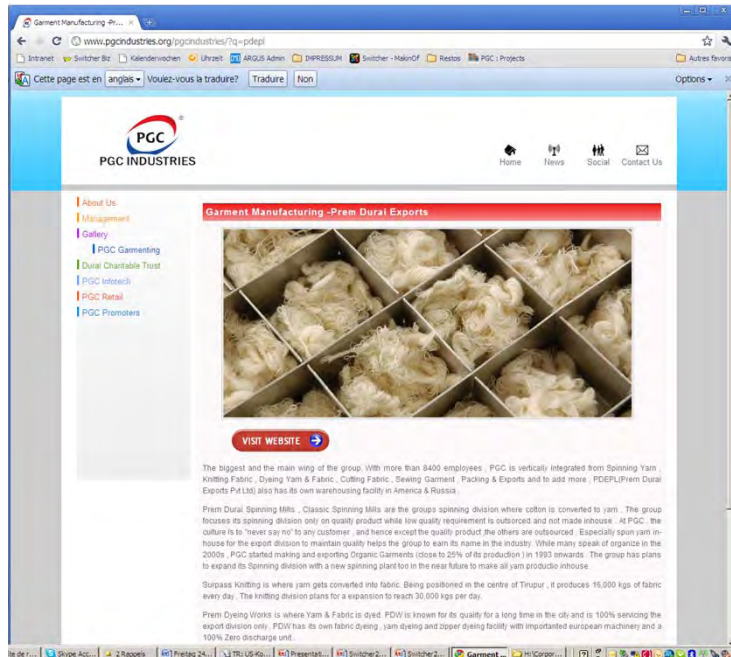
Garment Manufacturing -Pr... ×

www.pgcindustries.org/pgcindustries/?q=pdepl

Intranet Switcher Biz Kalenderwochen Uhrzeit ARGUS Admin IMPRESSUM Switcher - MakinOf Restos PGC | Projects Autres favoris

Cette page est en anglais Voulez-vous la traduire? Traduire Non Options

PGC
PGC INDUSTRIES

Home News Social Contact Us

About Us
Management
Gallery
PGC Garmenting
Dural Charitable Trust
PGC Infotech
PGC Retail
PGC Promoters

Garment Manufacturing -Prem Dural Exports

VISIT WEBSITE

The biggest and the main wing of the group. With more than 8400 employees , PGC is vertically integrated from Spinning Yarn , Knitting Fabric , Dyeing Yarn & Fabric , Cutting Fabric , Sewing Garment , Packing & Exports and to add more , PDEPL(Prem Dural Exports Pvt Ltd) also has its own warehousing facility in America & Russia .

Prem Durai Spinning Mills , Classic Spinning Mills are the groups spinning division where cotton is converted to yarn . The group focuses its spinning division only on quality product while low quality requirement is outsorced and not made inhouse . At PGC , the culture is to "never say no" to any customer , and hence except the quality product ,the others are outsourced . Especially spun yarn in-house for the export division to maintain quality helps the group to earn its name in the industry. While many speak of organize in the 2000s , PGC started making and exporting Organic Garments (close to 25% of its production ) in 1993 onwards . The group has plans to expand its Spinning division with a new spinning plant too in the near future to make all yarn productio inhouse.

Surpass Knitting is where yarn gets converted into fabric. Being positioned in the centre of Tirupur , it produces 16,000 kgs of fabric every day . The knitting division plans for a expansion to reach 30,000 kgs per day.

Prem Dyeing Works is where Yarn & Fabric is dyed. PDW is known for its quality for a long time in the city and is 100% servicing the export division only . PDW has its own fabric dyeing , yarn dyeing and zipper dyeing facility with importanted european machinery and a 100% Zero discharge unit.

Skype Acc... 2 Rappels Freitag 24... TR: US-Ko... Presentati... Switcher2... Switcher2... Garment ... H:\Corpor...